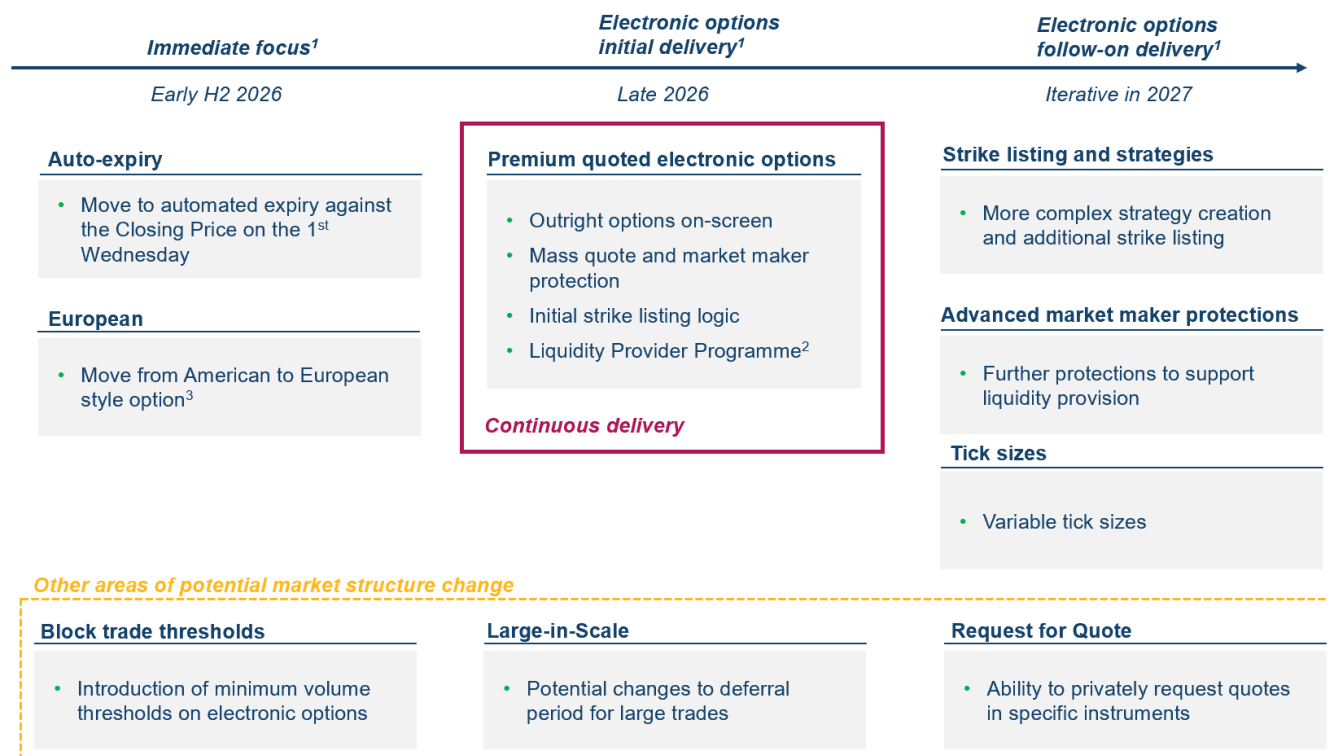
Immediate focus$^1$

Early H2 2026

Electronic options initial delivery$^1$

Late 2026

Electronic options follow-on delivery$^1$

Iterative in 2027

Auto-expiry

• Move to automated expiry against the Closing Price on the 1$^{st}$ Wednesday

European

• Move from American to European style option$^3$

Premium quoted electronic options

• Outright options on-screen
• Mass quote and market maker protection
• Initial strike listing logic
• Liquidity Provider Programme$^2$

Continuous delivery

Strike listing and strategies

• More complex strategy creation and additional strike listing

Advanced market maker protections

• Further protections to support liquidity provision

Tick sizes

• Variable tick sizes

Other areas of potential market structure change

Block trade thresholds

• Introduction of minimum volume thresholds on electronic options

Large-in-Scale

• Potential changes to deferral period for large trades

Request for Quote

• Ability to privately request quotes in specific instruments